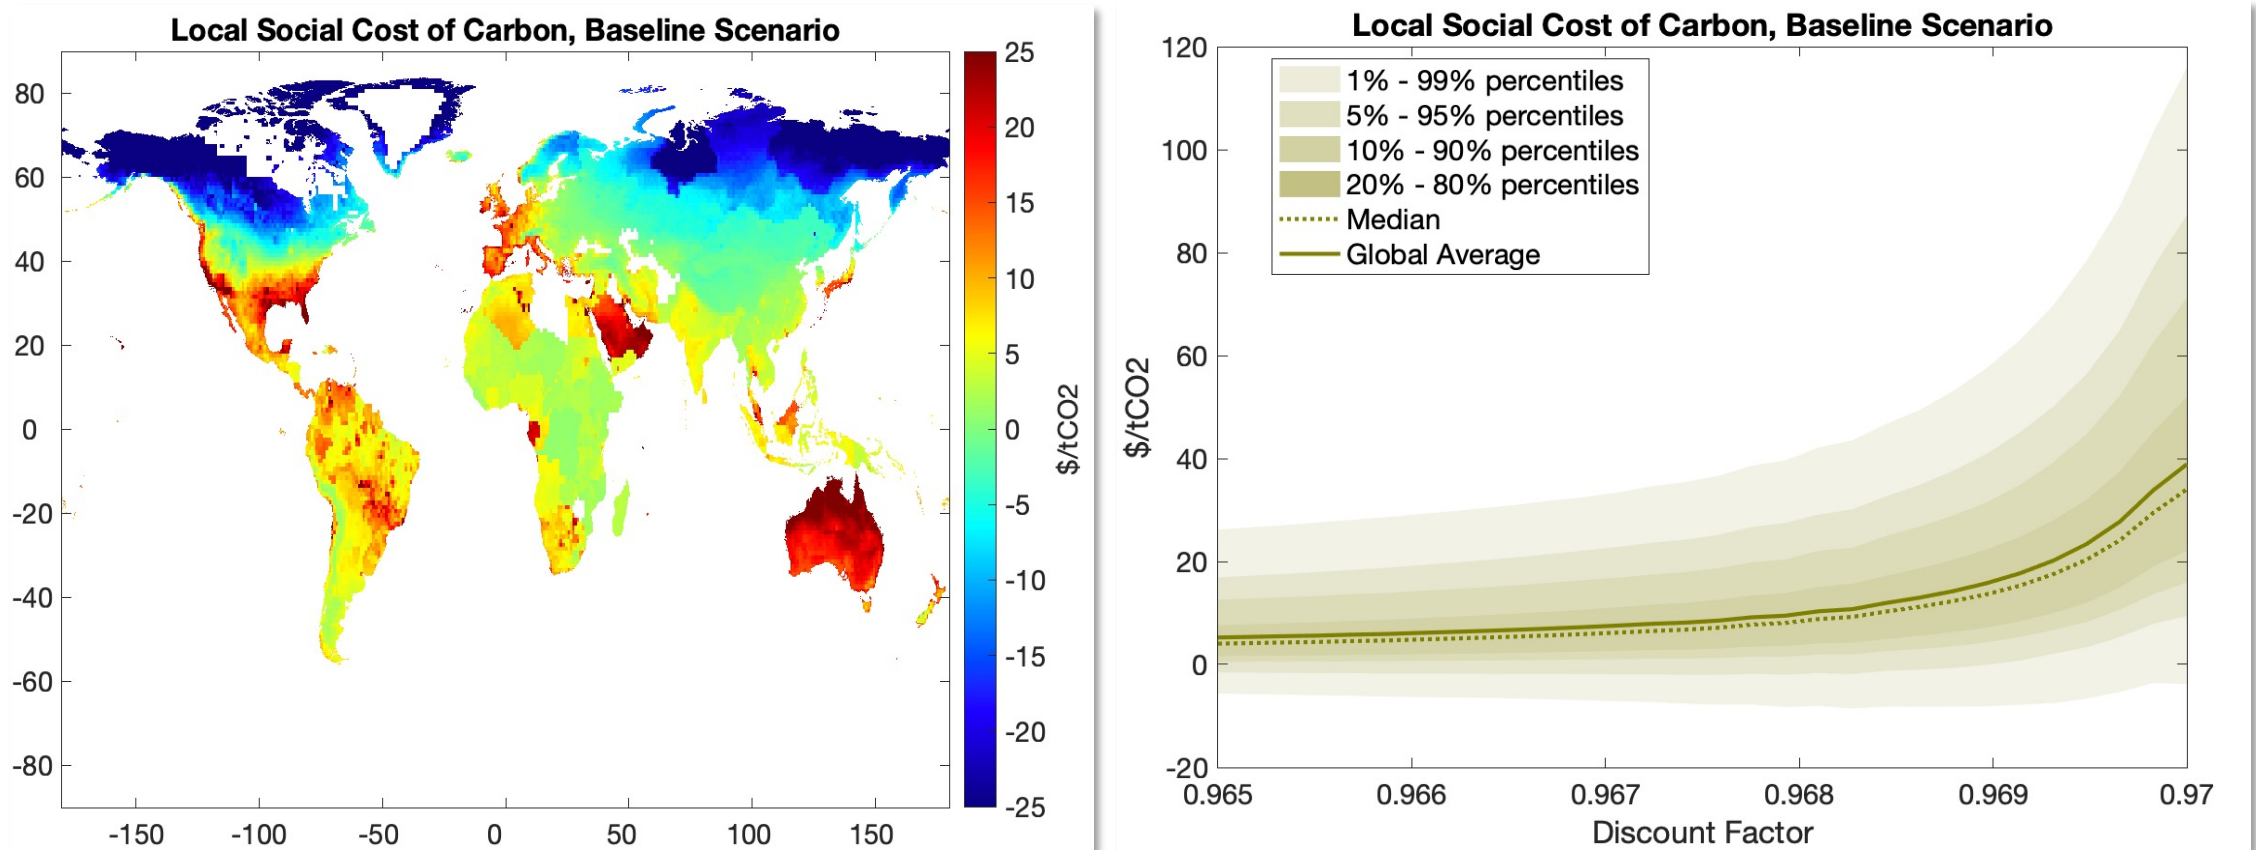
Local Social Cost of Carbon, Baseline Scenario

80
60
40
20
0
-20
-40
-60
-80

-150 -100 -50 0 50 100 150

25
20
15
10
5
0
-5
-10
-15
-20
-25

$/tCO2

Local Social Cost of Carbon, Baseline Scenario

1% - 99% percentiles
5% - 95% percentiles
10% - 90% percentiles
20% - 80% percentiles
Median
Global Average

120
100
80
60
40
20
0
-20

$/tCO2

0.965 0.966 0.967 0.968 0.969 0.97

Discount Factor